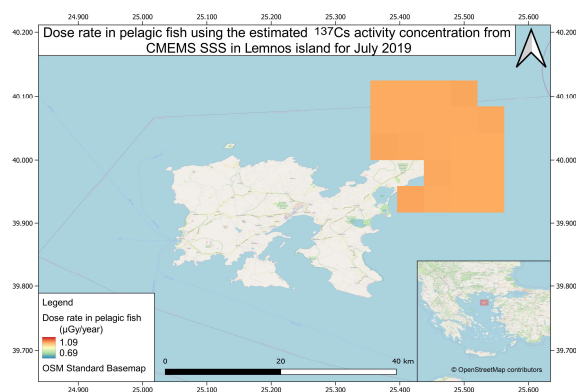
24.900 25.000 25.100 25.200 25.300 25.400 25.500 25.600

40.200 40.200

Dose rate in pelagic fish using the estimated $^{137}$Cs activity concentration from CMEMS SSS in Lemnos island for July 2019

40.100 40.100

40.000 40.000

39.900 39.900

39.800 39.800

39.700 39.700

Legend

Dose rate in pelagic fish ($\mu$Gy/year)

1.09

0.69

OSM Standard Basemap

0 20 40 km

© OpenStreetMap contributors

24.900 25.000 25.100 25.200 25.300 25.400 25.500 25.600